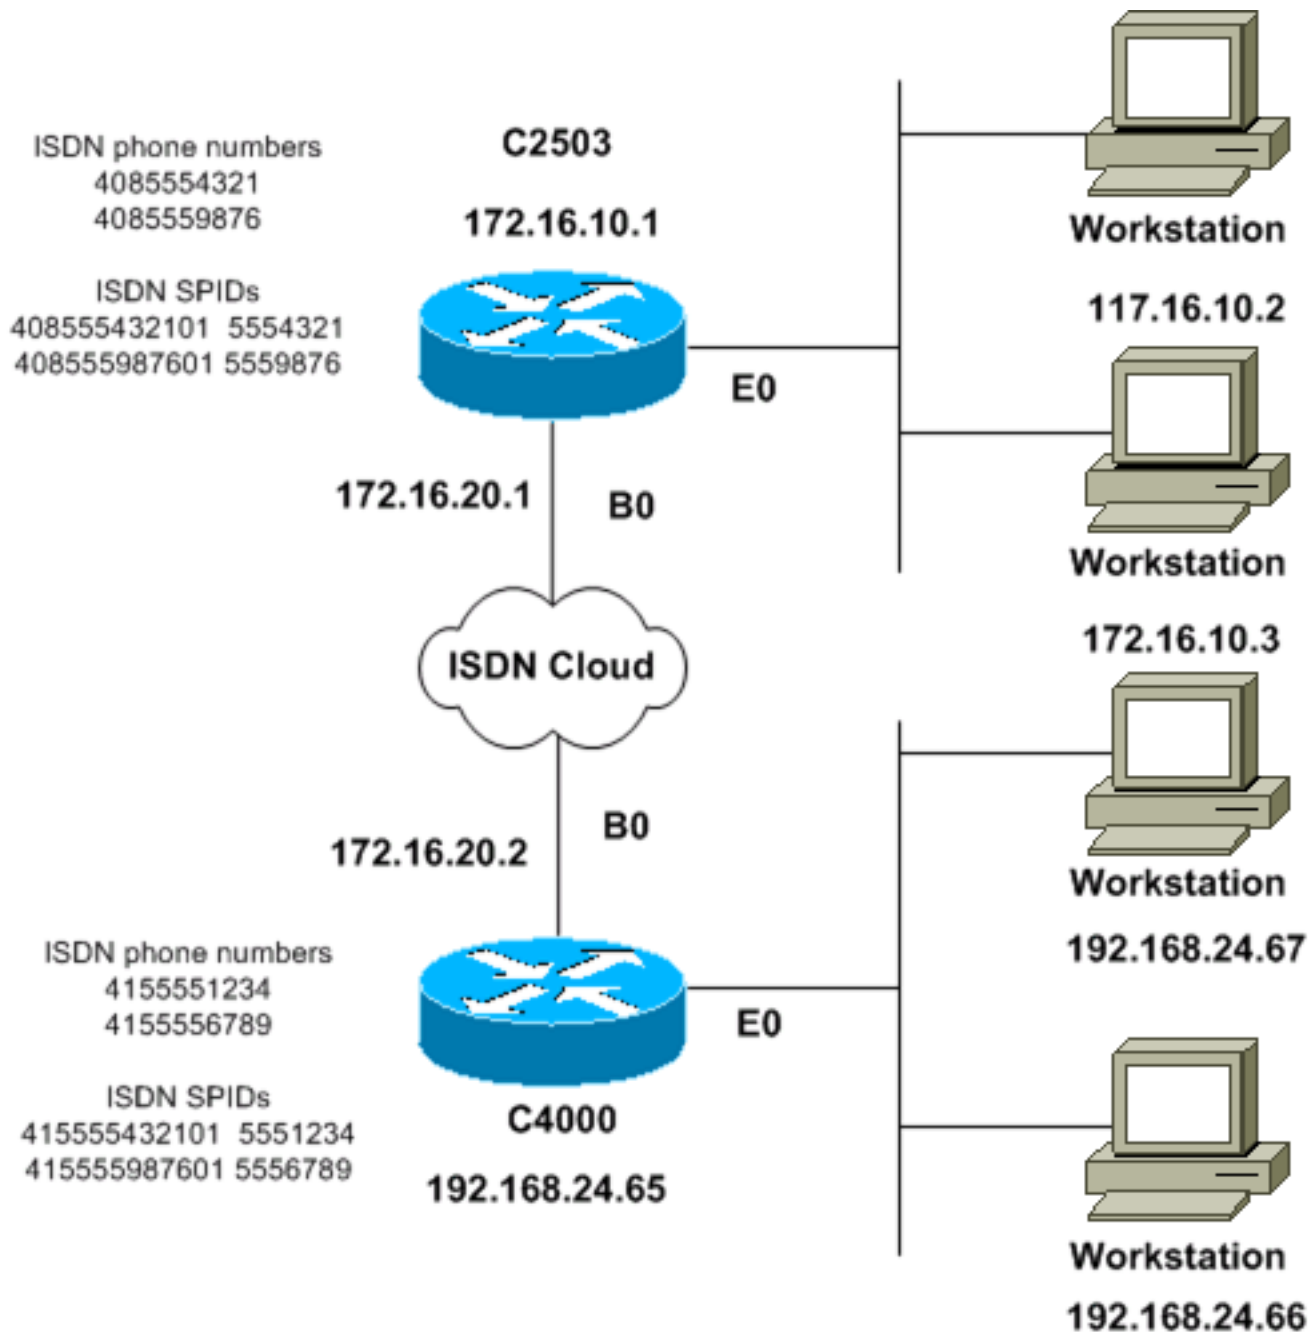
ISDN phone numbers
4085554321
4085559876

ISDN SPIDs
408555432101 5554321
408555987601 5559876

C2503

172.16.10.1

E0

172.16.20.1

B0

ISDN Cloud

B0

172.16.20.2

ISDN phone numbers
4155551234
4155556789

ISDN SPIDs
415555432101 5551234
415555987601 5556789

E0

C4000

192.168.24.65

Workstation

117.16.10.2

Workstation

172.16.10.3

Workstation

192.168.24.67

Workstation

192.168.24.66